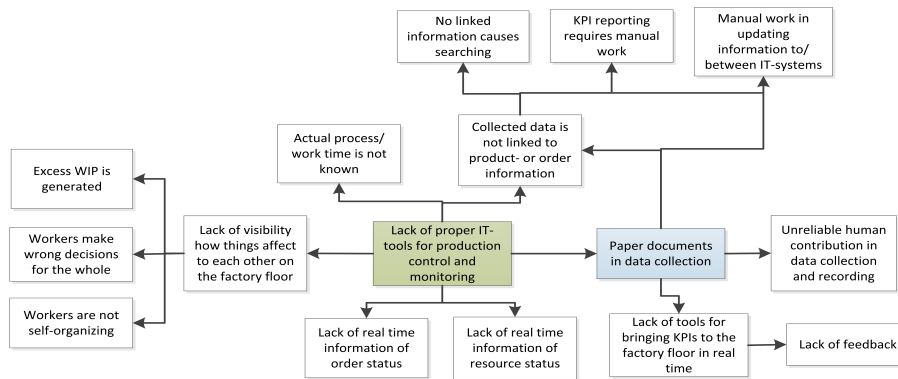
No linked information causes searching

KPI reporting requires manual work

Manual work in updating information to/ between IT-systems

Actual process/ work time is not known

Collected data is not linked to product- or order information

Excess WIP is generated

Workers make wrong decisions for the whole

Workers are not self-organizing

Lack of visibility how things affect to each other on the factory floor

Lack of proper IT-tools for production control and monitoring

Paper documents in data collection

Unreliable human contribution in data collection and recording

Lack of real time information of order status

Lack of real time information of resource status

Lack of tools for bringing KPIs to the factory floor in real time

Lack of feedback